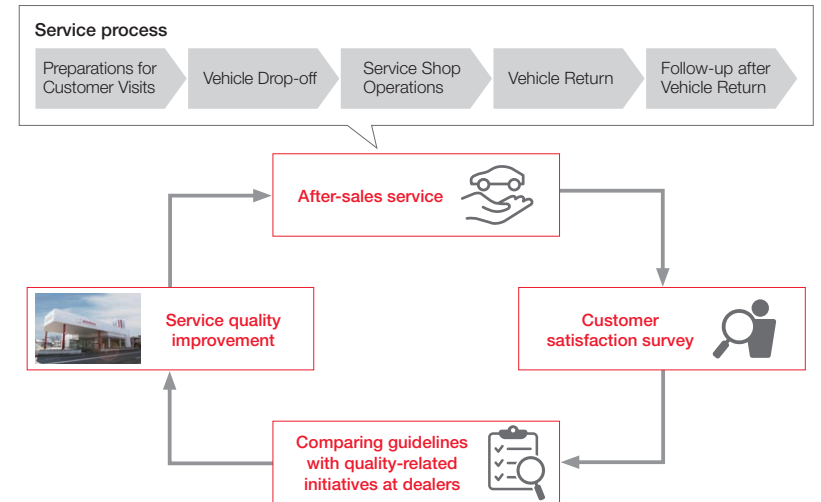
Service process

Preparations for Customer Visits

Vehicle Drop-off

Service Shop Operations

Vehicle Return

Follow-up after Vehicle Return

After-sales service

Customer satisfaction survey

Comparing guidelines with quality-related initiatives at dealers

Service quality improvement